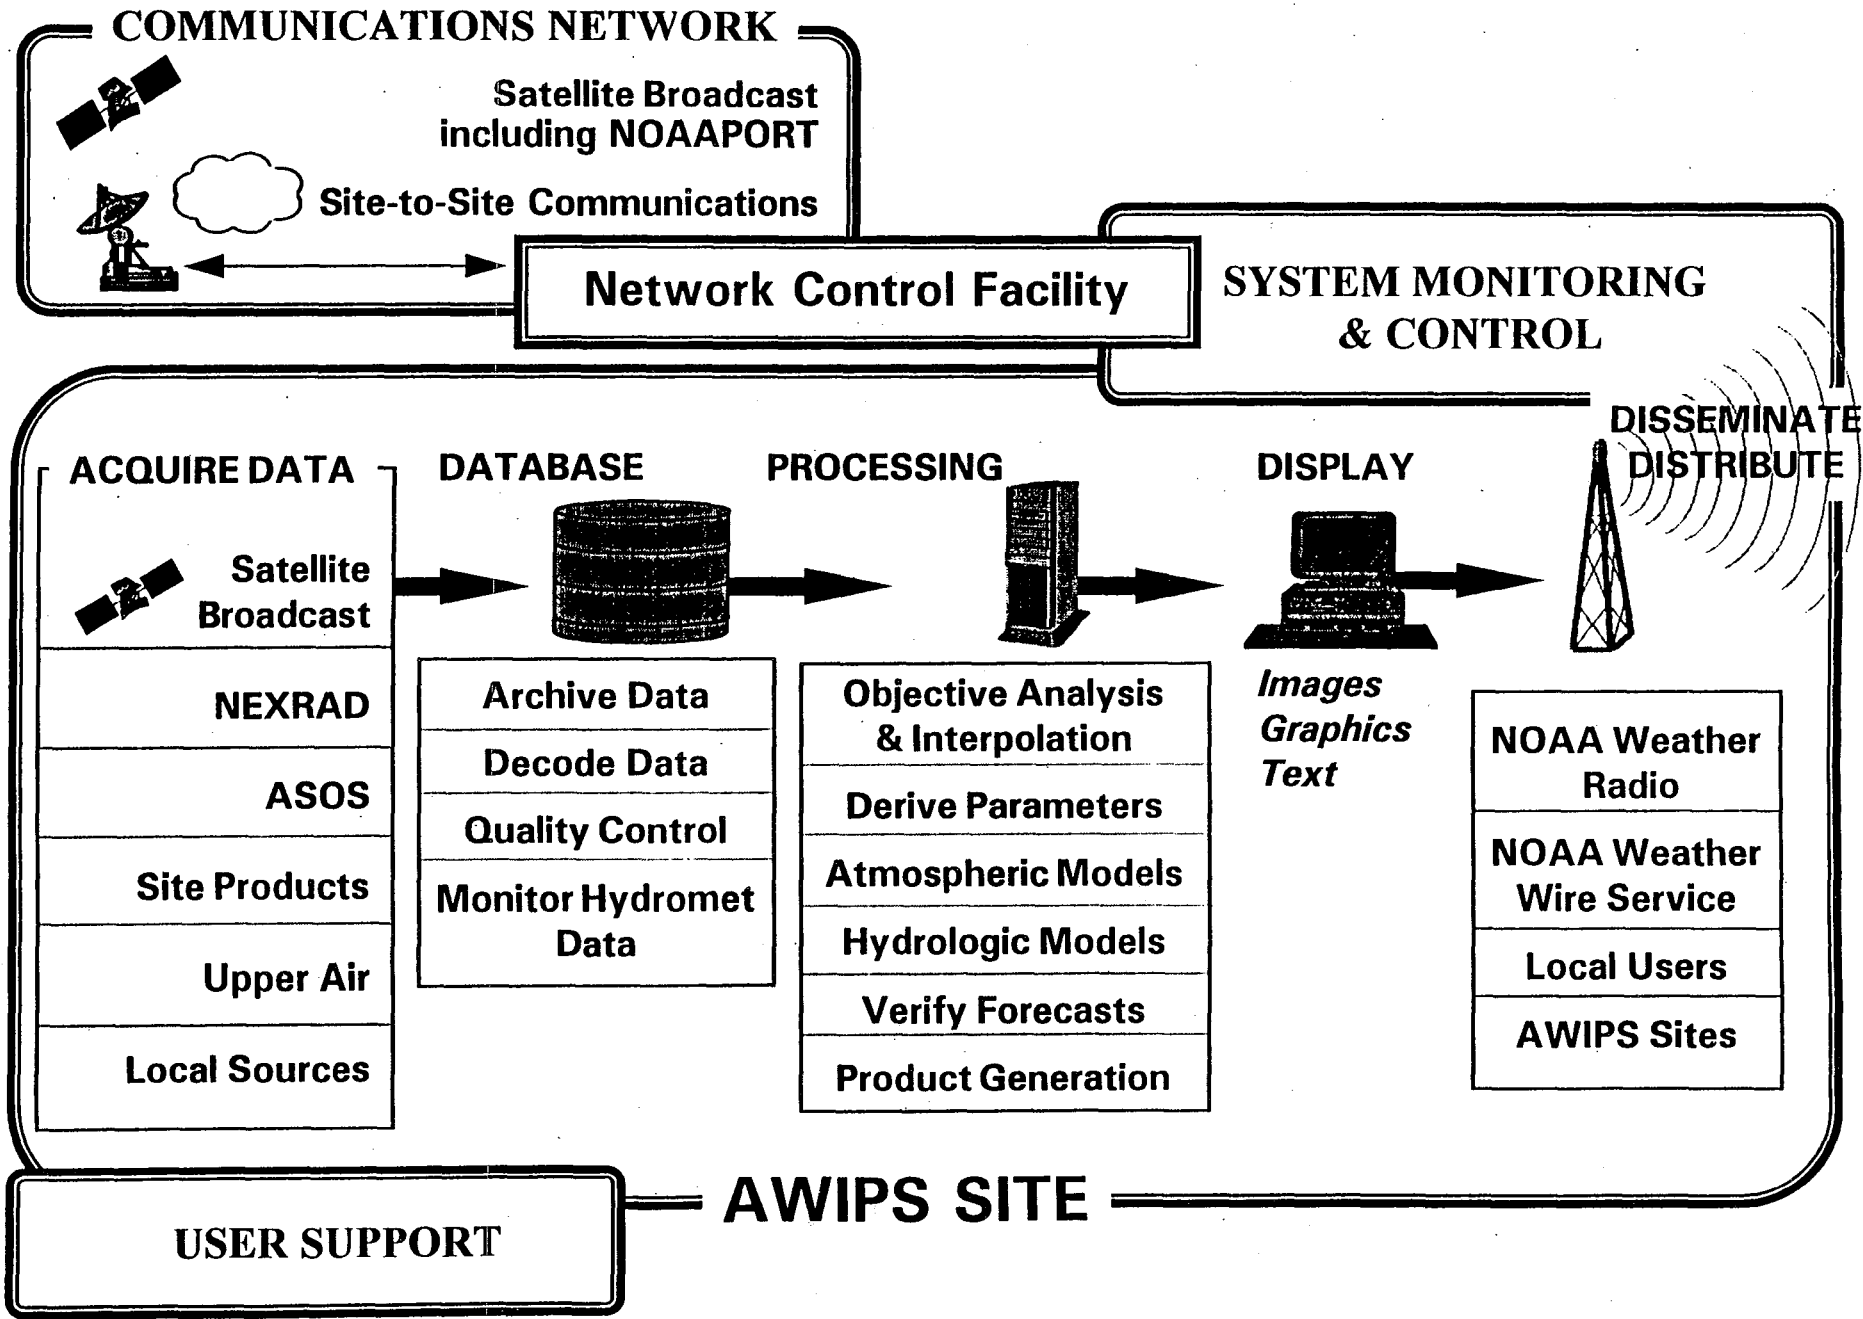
COMMUNICATIONS NETWORK

Satellite Broadcast including NOAAPORT

Site-to-Site Communications

Network Control Facility

SYSTEM MONITORING & CONTROL

ACQUIRE DATA

Satellite Broadcast

NEXRAD

ASOS

Site Products

Upper Air

Local Sources

DATABASE

Archive Data

Decode Data

Quality Control

Monitor Hydromet Data

PROCESSING

Objective Analysis & Interpolation

Derive Parameters

Atmospheric Models

Hydrologic Models

Verify Forecasts

Product Generation

DISPLAY

Images
Graphics
Text

DISSEMINATE DISTRIBUTE

NOAA Weather Radio

NOAA Weather Wire Service

Local Users

AWIPS Sites

USER SUPPORT

AWIPS SITE